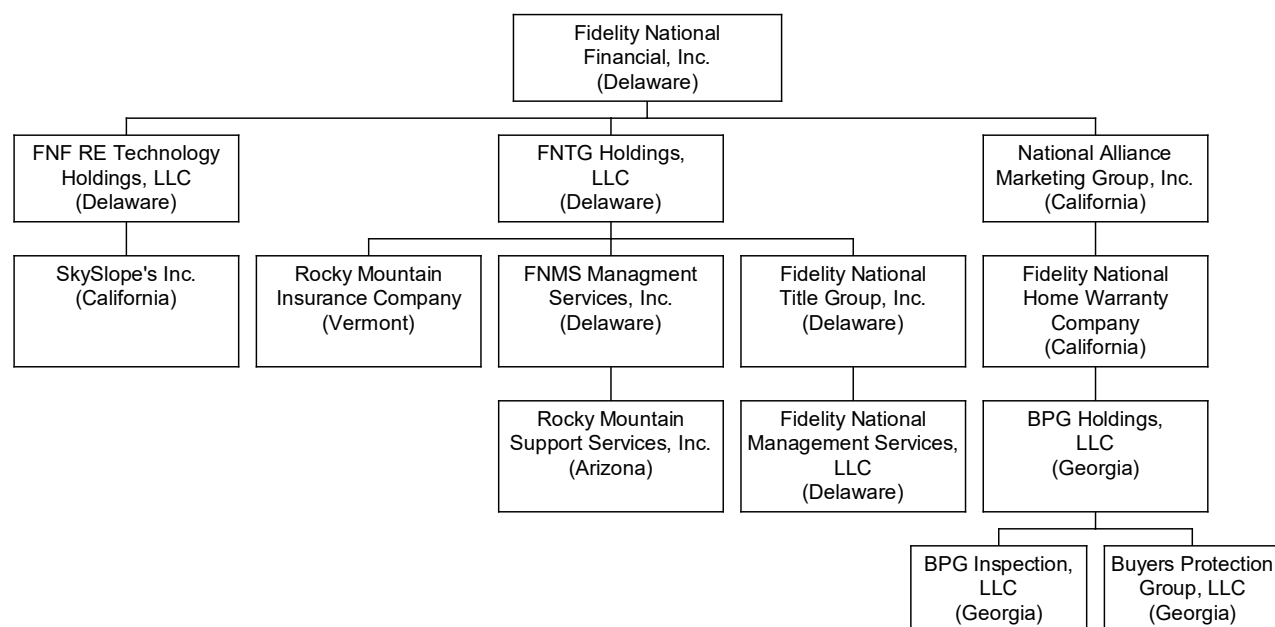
Fidelity National Financial, Inc. (Delaware)

FNF RE Technology Holdings, LLC (Delaware)

FNTG Holdings, LLC (Delaware)

National Alliance Marketing Group, Inc. (California)

SkySlope's Inc. (California)

Rocky Mountain Insurance Company (Vermont)

FNMS Managment Services, Inc. (Delaware)

Fidelity National Title Group, Inc. (Delaware)

Fidelity National Home Warranty Company (California)

Rocky Mountain Support Services, Inc. (Arizona)

Fidelity National Management Services, LLC (Delaware)

BPG Holdings, LLC (Georgia)

BPG Inspection, LLC (Georgia)

Buyers Protection Group, LLC (Georgia)